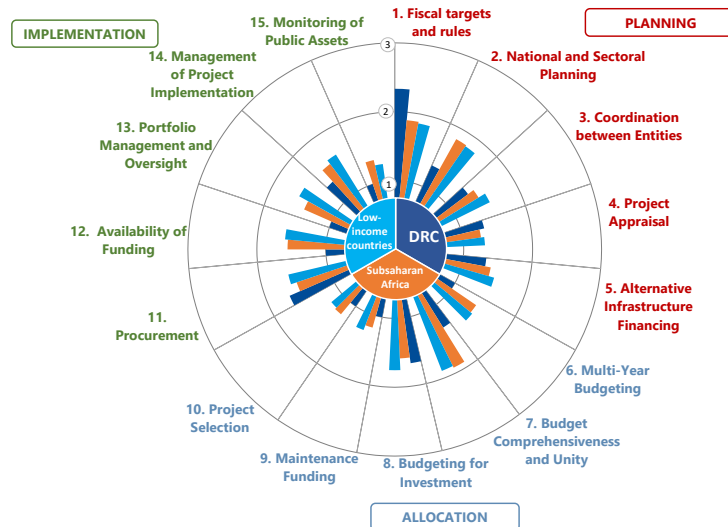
IMPLEMENTATION

PLANNING

15. Monitoring of Public Assets

1. Fiscal targets and rules

14. Management of Project Implementation

2. National and Sectoral Planning

13. Portfolio Management and Oversight

3. Coordination between Entities

12. Availability of Funding

4. Project Appraisal

11. Procurement

5. Alternative Infrastructure Financing

10. Project Selection

6. Multi-Year Budgeting

9. Maintenance Funding

8. Budgeting for Investment

7. Budget Comprehensiveness and Unity

3

2

1

Low-income countries

DRC

Subsaharan Africa

ALLOCATION